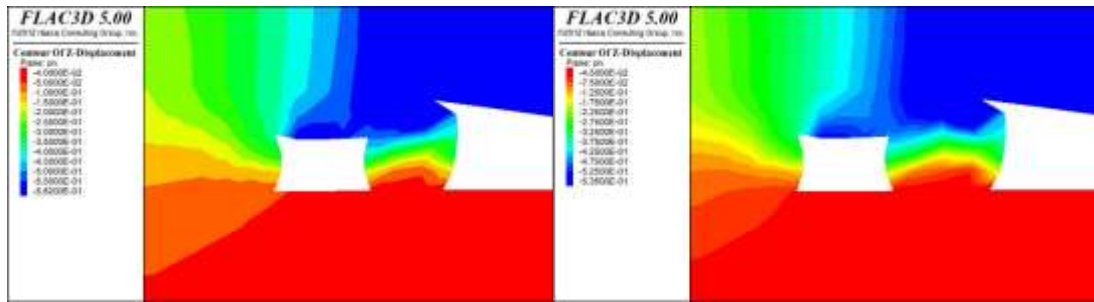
FLAC3D 5.00
©2012 Itasca Consulting Group, Inc.
Contour Of Z-Displacement
Plane: on
-4.0000E-02
-5.0000E-02
-1.0000E-01
-1.5000E-01
-2.0000E-01
-2.5000E-01
-3.0000E-01
-3.5000E-01
-4.0000E-01
-4.5000E-01
-5.0000E-01
-5.5000E-01
-5.6200E-01

FLAC3D 5.00
©2012 Itasca Consulting Group, Inc.
Contour Of Z-Displacement
Plane: on
-4.5000E-02
-7.5000E-02
-1.2500E-01
-1.7500E-01
-2.2500E-01
-2.7500E-01
-3.2500E-01
-3.7500E-01
-4.2500E-01
-4.7500E-01
-5.2500E-01
-5.3500E-01